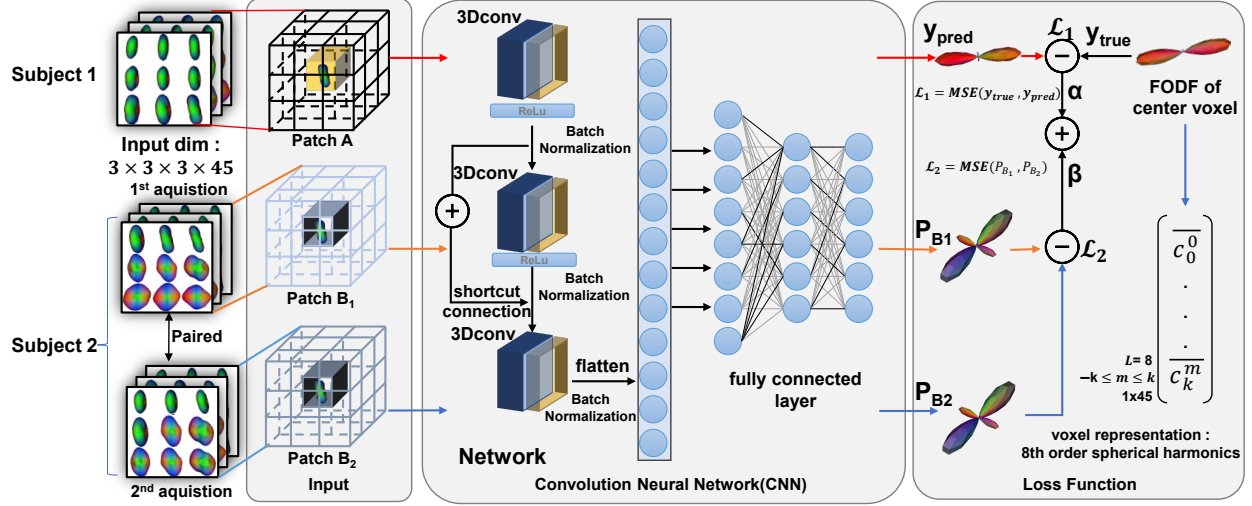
Subject 1

Input dim :
$3 \times 3 \times 3 \times 45$
1st aquistion

Patch A

Subject 2

Patch B$_1$

Paired

Patch B$_2$

2nd aquistion

Input

3Dconv

ReLu

Batch Normalization

3Dconv

ReLu

Batch Normalization

shortcut connection

3Dconv

flatten

Batch Normalization

fully connected layer

Network

Convolution Neural Network(CNN)

$y_{pred}$

$\mathcal{L}_1$

$y_{true}$

$\mathcal{L}_1 = MSE(y_{true}, y_{pred})$

α

FODF of center voxel

$\mathcal{L}_2 = MSE(P_{B_1}, P_{B_2})$

β

$P_{B1}$

$\mathcal{L}_2$

$P_{B2}$

$c_0^0$
.
.
.
$c_k^m$

L= 8
$-k \le m \le k$
1x45

voxel representation :
8th order spherical harmonics

Loss Function